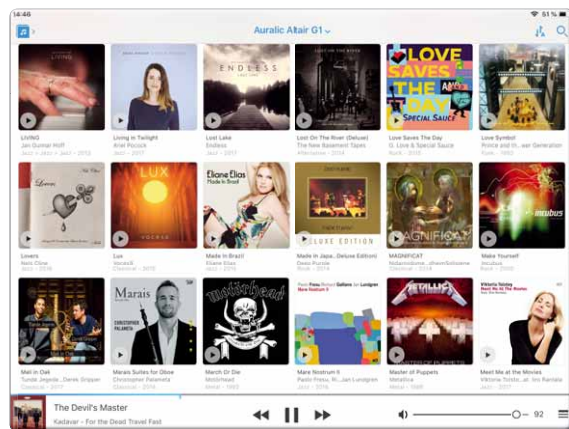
14:46

51 %

Auralic Altair G1

LIVING

LIVING
Jan Gunnar Hoff
Jazz · 2013

Living in Twilight
Ariel Pocock
Jazz · 2017

ENDLESS

Lost Lake
Endless
Jazz · 2017

Lost On The River (Deluxe)
The New Basement Tapes
Alternative · 2014

LOVE SAVES THE DAY
SPECIAL SAUCE

Love Saves The Day
G. Love & Special Sauce
Rock · 2015

Love Symbol
Prince and th...wer Generation
Rock · 1992

Lovers

Lovers
Nels Cline
Jazz · 2016

LUX

Lux
Vocalis
Classical · 2016

Eliane Elias
Made In Brazil

Made In Brazil
Eliane Elias
Jazz · 2015

Made In Japa...Deluxe Edition)
Deep Purple
Rock · 2014

MAGNIFICAT

MAGNIFICAT
Nidarosdome...drensSolisten
Classical · 2014

Make Yourself
Incubus
Rock · 2000

Mali In Oak
Tunde Jegede...Derek Gripper
Classical · 2017

Marais
Christopher Palameta

Marais Suites for Oboe
Christopher Palameta
Classical · 2015

Motörhead

March Or Die
Motörhead
Metal · 1992

Mare Nostrum II
Paolo Fresu, R...Jan Lundgren
Jazz · 2016

METALLICA

Master of Puppets
Metallica
Metal · 1986

Viktoria Tolstoy
Meet Me at the Movies

Meet Me at the Movies
Viktoria Tolsto...ist Iiro Rantala
Jazz · 2017

The Devil's Master
Kadavar – For the Dead Travel Fast

92